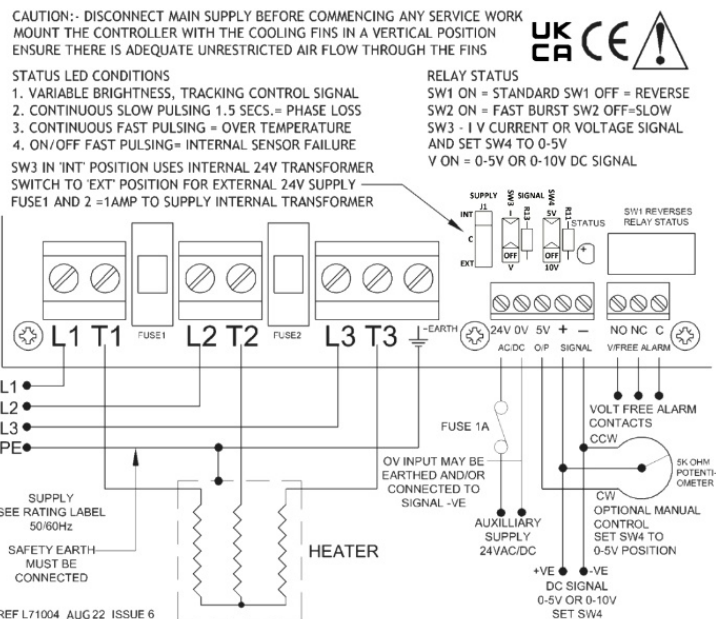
CAUTION:- DISCONNECT MAIN SUPPLY BEFORE COMMENCING ANY SERVICE WORK
MOUNT THE CONTROLLER WITH THE COOLING FINS IN A VERTICAL POSITION
ENSURE THERE IS ADEQUATE UNRESTRICTED AIR FLOW THROUGH THE FINS

UK CA CE

STATUS LED CONDITIONS
1. VARIABLE BRIGHTNESS, TRACKING CONTROL SIGNAL
2. CONTINUOUS SLOW PULSING 1.5 SECS.= PHASE LOSS
3. CONTINUOUS FAST PULSING = OVER TEMPERATURE
4. ON/OFF FAST PULSING= INTERNAL SENSOR FAILURE

RELAY STATUS
SW1 ON = STANDARD SW1 OFF = REVERSE
SW2 ON = FAST BURST SW2 OFF=SLOW
SW3 - I V CURRENT OR VOLTAGE SIGNAL
AND SET SW4 TO 0-5V
V ON = 0-5V OR 0-10V DC SIGNAL

SW3 IN 'INT' POSITION USES INTERNAL 24V TRANSFORMER
SWITCH TO 'EXT' POSITION FOR EXTERNAL 24V SUPPLY
FUSE1 AND 2 =1AMP TO SUPPLY INTERNAL TRANSFORMER

SUPPLY J1 INT C EXT
I SW3 SIGNAL R13 OFF V
5V SW4 R11 STATUS OFF 10V
SW1 REVERSES RELAY STATUS

L1 T1 FUSE1 L2 T2 FUSE2 L3 T3 EARTH
24V 0V 5V + −
AC/DC O/P SIGNAL
NO NC C
V/FREE ALARM

L1
L2
L3
PE

SUPPLY
SEE RATING LABEL
50/60Hz

SAFETY EARTH
MUST BE
CONNECTED

HEATER

FUSE 1A

OV INPUT MAY BE
EARTHED AND/OR
CONNECTED TO
SIGNAL -VE

AUXILLIARY
SUPPLY
24VAC/DC

VOLT FREE ALARM
CONTACTS
CCW
5K OHM
POTENTI-
OMETER
CW
OPTIONAL MANUAL
CONTROL
SET SW4 TO
0-5V POSITION

+VE -VE
DC SIGNAL
0-5V OR 0-10V
SET SW4

REF L71004 AUG 22 ISSUE 6